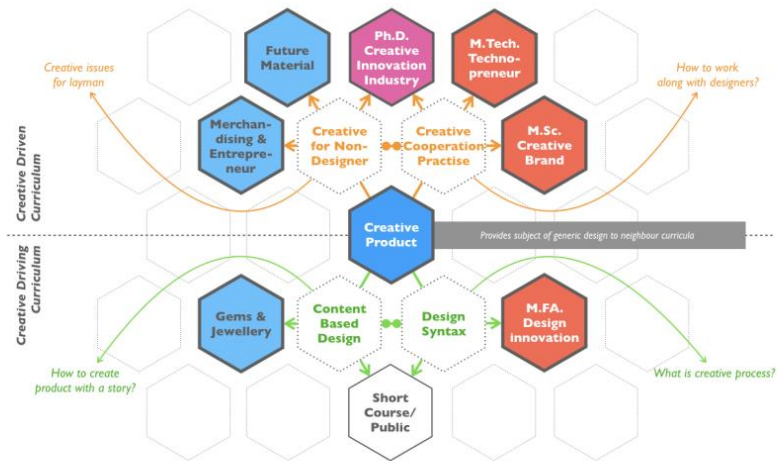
Creative Driven Curriculum

Creative issues for layman

Future Material

Ph.D. Creative Innovation Industry

M.Tech. Technopreneur

How to work along with designers?

Merchandising & Entrepreneur

Creative for Non-Designer

Creative Cooperation Practise

M.Sc. Creative Brand

Creative Product

Provides subject of generic design to neighbour curricula

Creative Driving Curriculum

Gems & Jewellery

Content Based Design

Design Syntax

M.FA. Design innovation

How to create product with a story?

What is creative process?

Short Course/ Public